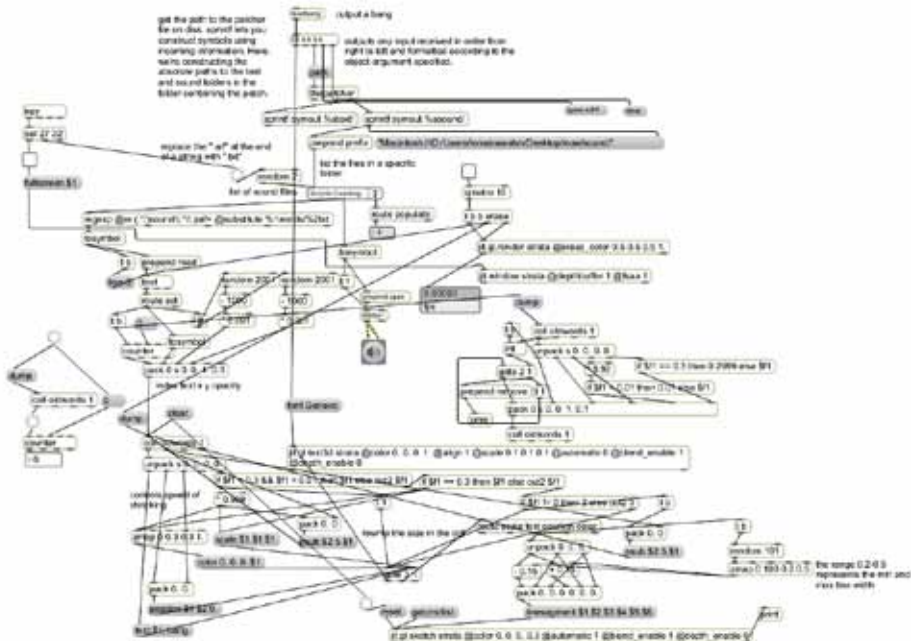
loadbang output a bang

get the path to the patcher file on disk. sprintf lets you construct symbols using incoming information. Here, we're constructing the absolute paths to the text and sound folders in the folder containing the patch.

outputs any input received in order from right to left and formatted according to the object argument specified.

path

thispatcher

sprintf symout %s/sound

sprintf symout %s/sound

prepend prefix "Macintosh HD:/Users/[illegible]/Desktop/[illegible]"

list the files in a specific folder

replace the ".aif" all the end of a string with ".txt"

list of sound files

fullname $1

regexp @re (.*)\.aif

prepend read

text

route set

window 2001

window 2001

1000

1000

metro 10

t b b erase

jit.gl.render stroke @erase_color 0 0 0 0.5 1

jit.window strobe @depthbuffer 1 @fsaa 1

dump

call elements 1

unpack s 0. 0. 0.

if $f1 == 0.1 then 0.2999 else $f1

if $f1 < 0.01 then 0.01 else $f1

gate 2 1

prepend remove

pack 0. 0. 0. 1. 0.1

call elements 1

pack 0 0 0 0. 0. 0.

index text x y opacity

font Geneva

jit.gl.text3d strobe @color 0. 0. 0. 1. @align 1 @scale 0.1 0.1 0.1 @automatic 0 @blend_enable 1 @depth_enable 0

dump

clear

call elements 1

unpack s 0. 0. 0.

counter

control speed of shrinking

if $f1 > 0.3 && $f1 < 0.5 then $f1 else out2 $f1

if $f1 == 0.3 then $f1 else out2 $f1

if $f1 != 0 then 0 else out2 $f1

pack 0. 0.

scale $1 $1 $1

pack 0. 0.

pack 0. 0.

lower the size in the

pack 0. 0.

color 0. 0. 0. $1

pack 0. 0.

position $1 $2 0.

text $1 strig

unpack 0. 0. 1.

pack $2 $3 $4

window 101

the range 0.2-0.5 represents the min and max line width

fragment $1 $2 $3 $4 $5 $6

reset

jit.gl.sketch strobe @color 0. 0. 0. 0.2 @automatic 1 @blend_enable 1 @depth_enable 0

print